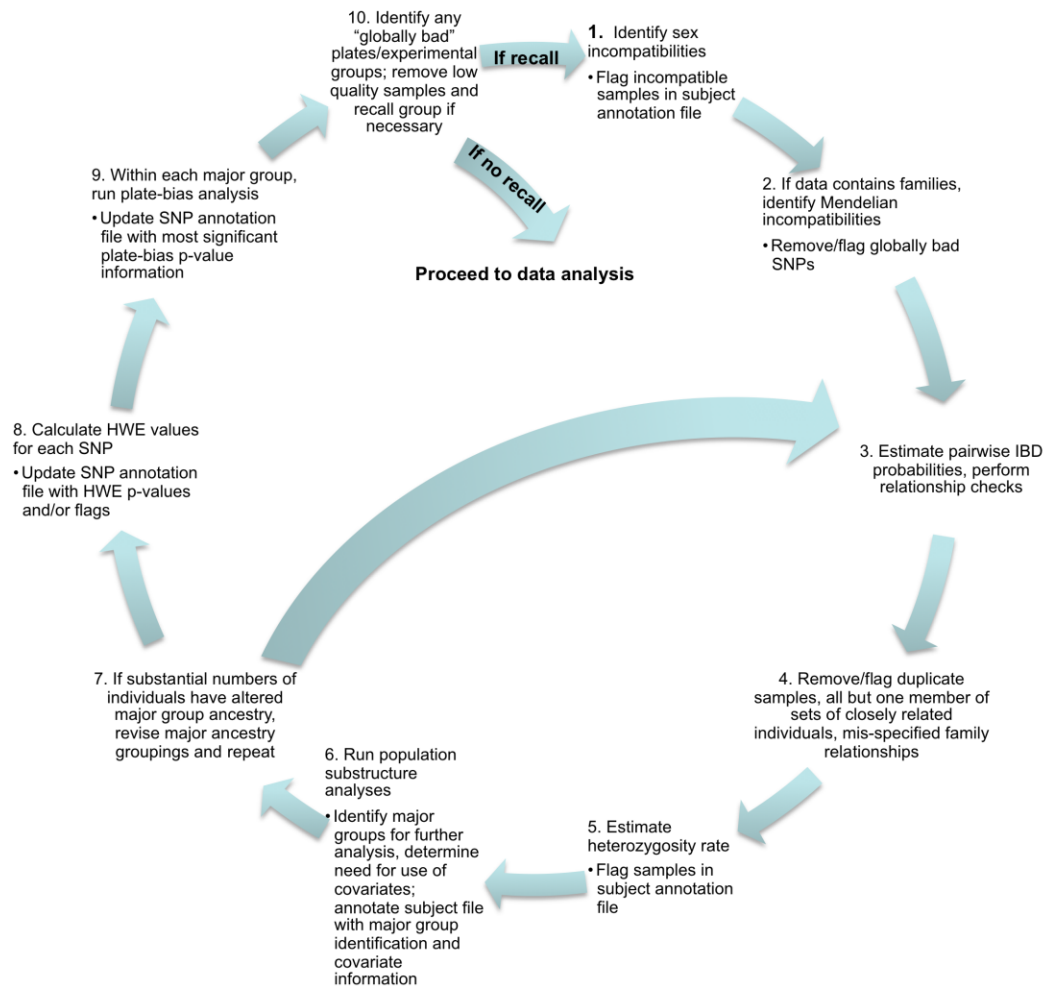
1. Identify sex incompatibilities

• Flag incompatible samples in subject annotation file

2. If data contains families, identify Mendelian incompatibilities

• Remove/flag globally bad SNPs

3. Estimate pairwise IBD probabilities, perform relationship checks

4. Remove/flag duplicate samples, all but one member of sets of closely related individuals, mis-specified family relationships

5. Estimate heterozygosity rate

• Flag samples in subject annotation file

6. Run population substructure analyses

• Identify major groups for further analysis, determine need for use of covariates; annotate subject file with major group identification and covariate information

7. If substantial numbers of individuals have altered major group ancestry, revise major ancestry groupings and repeat

8. Calculate HWE values for each SNP

• Update SNP annotation file with HWE p-values and/or flags

9. Within each major group, run plate-bias analysis

• Update SNP annotation file with most significant plate-bias p-value information

10. Identify any "globally bad" plates/experimental groups; remove low quality samples and recall group if necessary

If recall

If no recall

Proceed to data analysis